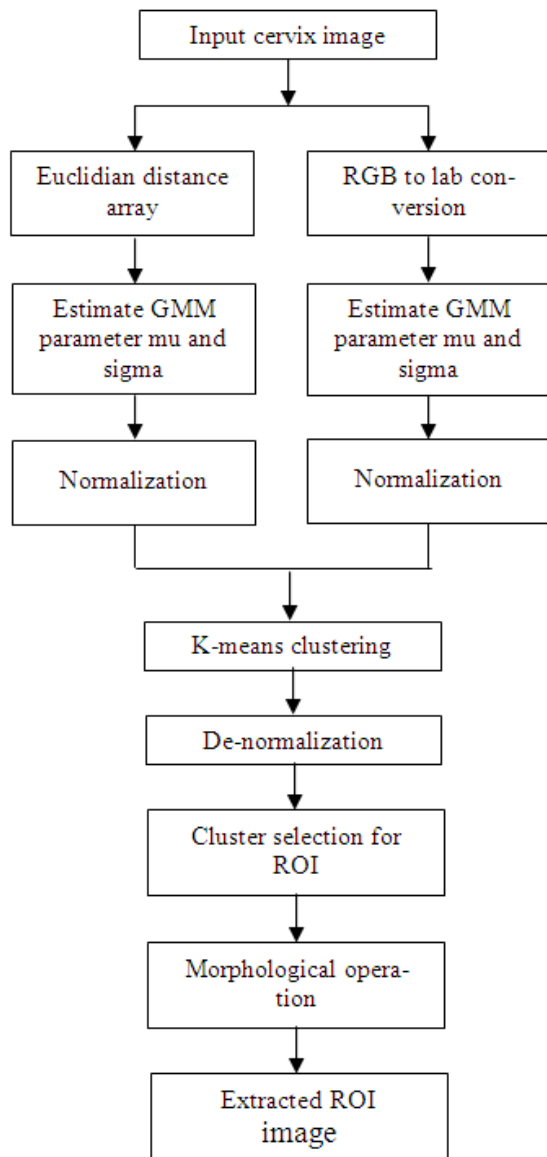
Input cervix image

Euclidian distance array

RGB to lab conversion

Estimate GMM parameter mu and sigma

Estimate GMM parameter mu and sigma

Normalization

Normalization

K-means clustering

De-normalization

Cluster selection for ROI

Morphological operation

Extracted ROI image